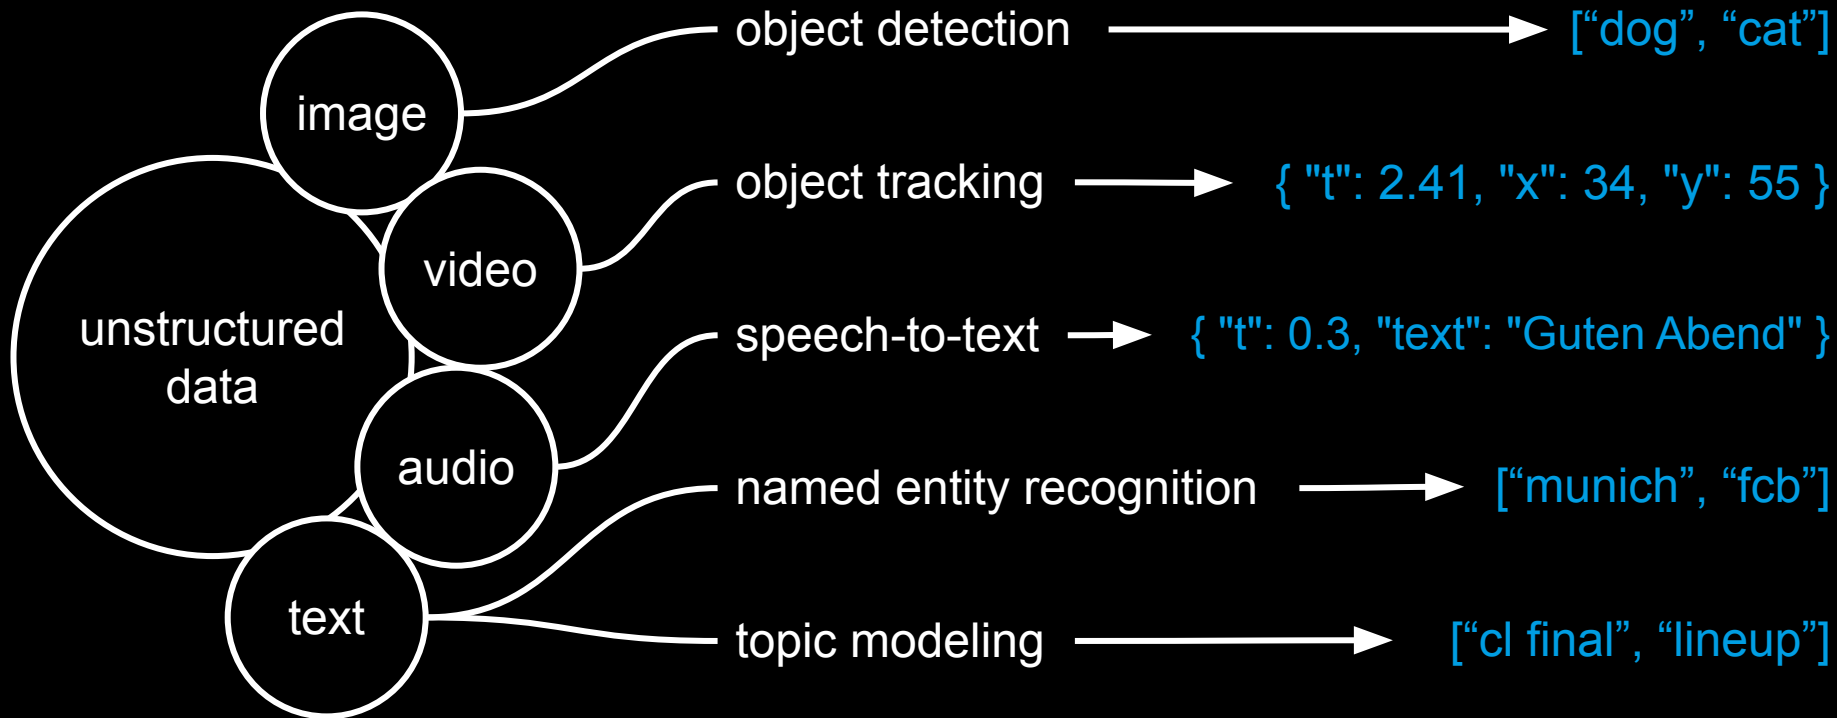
unstructured data

image

video

audio

text

object detection → [“dog”, “cat”]

object tracking → { "t": 2.41, "x": 34, "y": 55 }

speech-to-text → { "t": 0.3, "text": "Guten Abend" }

named entity recognition → [“munich”, “fcb”]

topic modeling → [“cl final”, “lineup”]